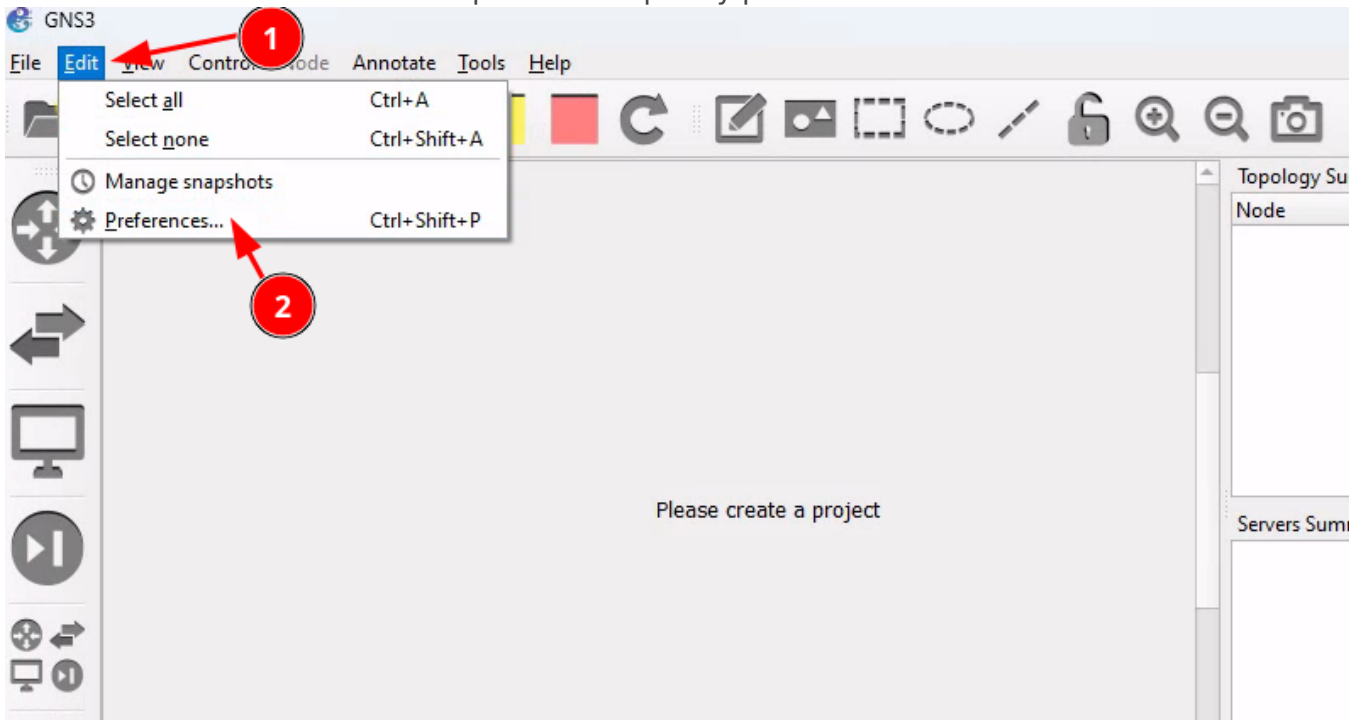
GNS3

File Edit View Control Node Annotate Tools Help

1

Select all Ctrl+A
Select none Ctrl+Shift+A
Manage snapshots
Preferences... Ctrl+Shift+P

2

Topology Su
Node

Please create a project

Servers Summ